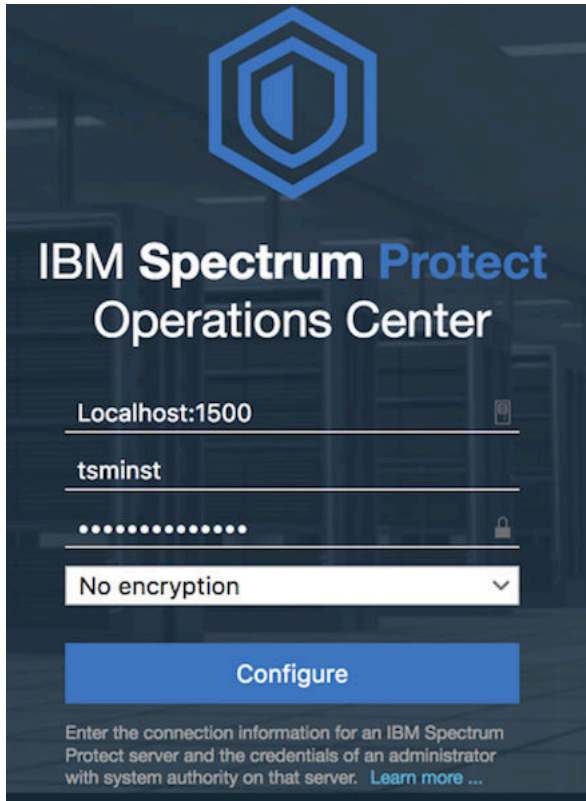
IBM Spectrum Protect
Operations Center

Localhost:1500

tsminst

••••••••••••••

No encryption

Configure

Enter the connection information for an IBM Spectrum Protect server and the credentials of an administrator with system authority on that server. Learn more ...